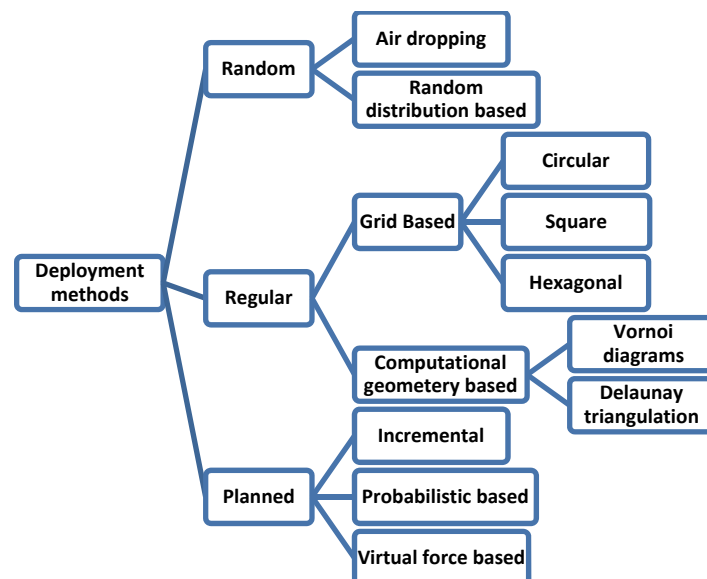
Deployment methods

Random

Air dropping

Random distribution based

Regular

Grid Based

Circular

Square

Hexagonal

Computational geometery based

Vornoi diagrams

Delaunay triangulation

Planned

Incremental

Probabilistic based

Virtual force based